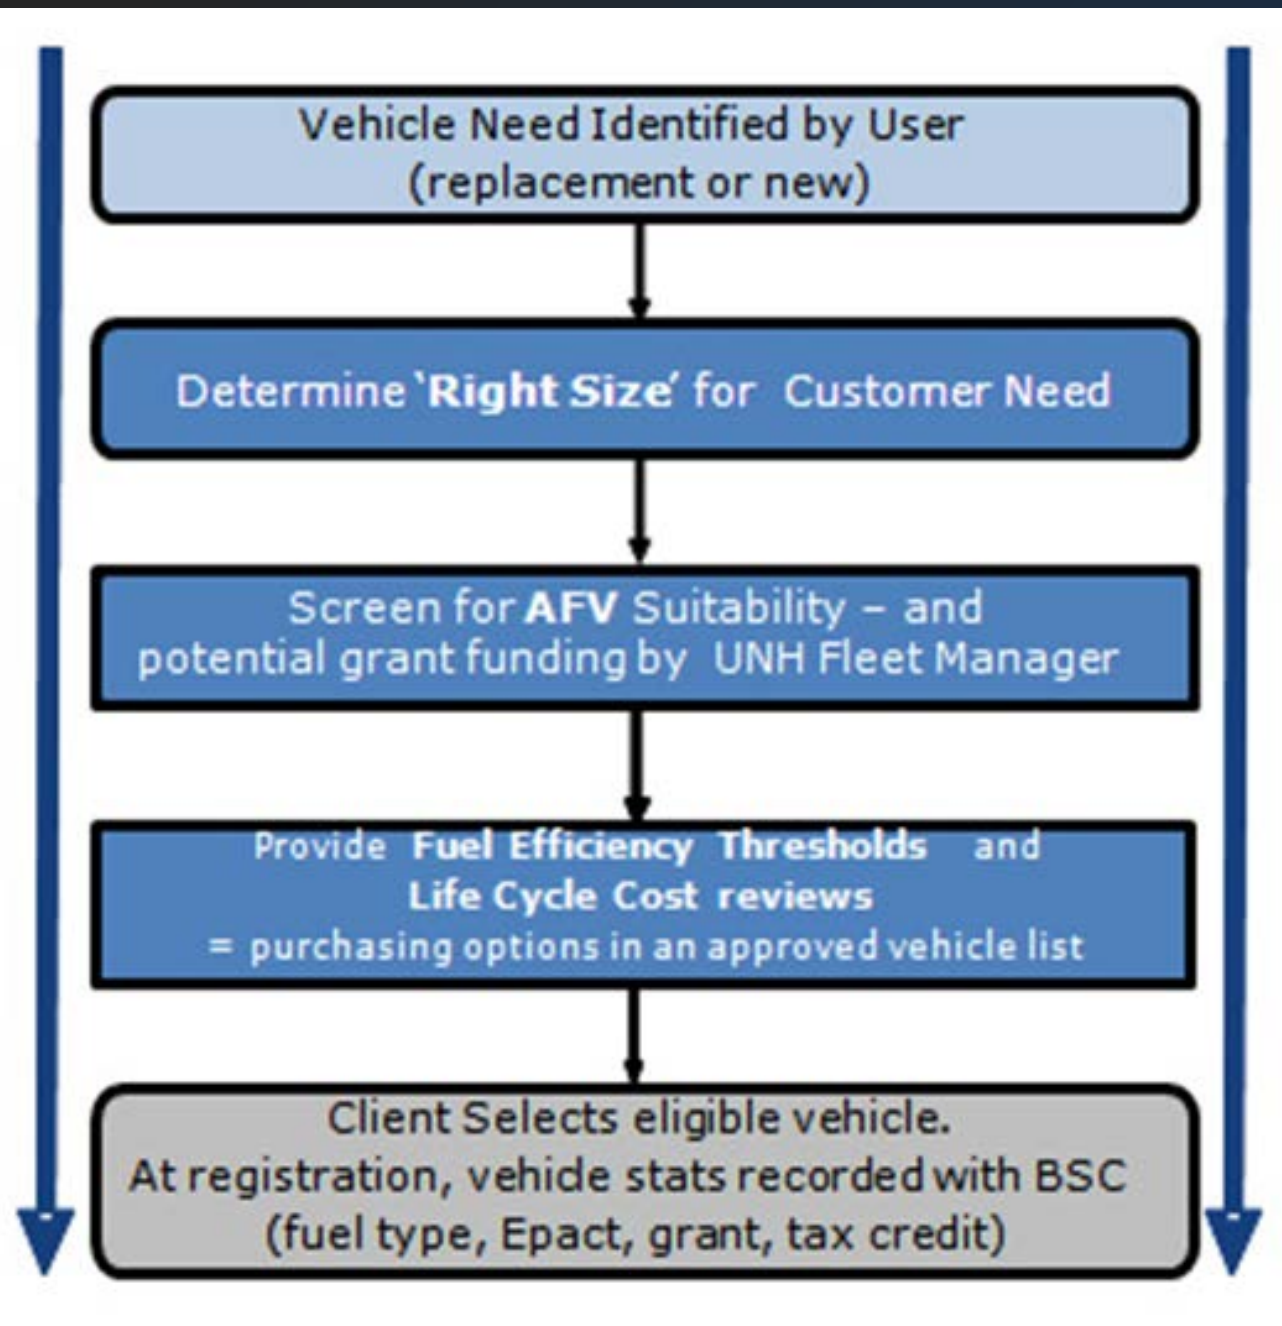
Vehicle Need Identified by User
(replacement or new)

Determine 'Right Size' for Customer Need

Screen for AFV Suitability – and potential grant funding by UNH Fleet Manager

Provide Fuel Efficiency Thresholds and
Life Cycle Cost reviews
= purchasing options in an approved vehicle list

Client Selects eligible vehicle.
At registration, vehicle stats recorded with BSC
(fuel type, Epact, grant, tax credit)